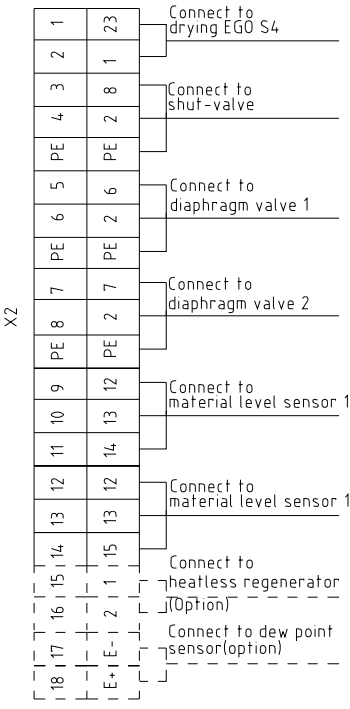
X2

| | |
|---|---|
| 1 | 23 |
| 2 | 1 |
| 3 | 8 |
| 4 | 2 |
| PE | PE |
| 5 | 6 |
| 6 | 2 |
| PE | PE |
| 7 | 7 |
| 8 | 2 |
| PE | PE |
| 9 | 12 |
| 10 | 13 |
| 11 | 14 |
| 12 | 12 |
| 13 | 13 |
| 14 | 15 |
| 15 | 1 |
| 16 | 2 |
| 17 | E- |
| 18 | E+ |

Connect to drying EGO S4

Connect to shut-valve

Connect to diaphragm valve 1

Connect to diaphragm valve 2

Connect to material level sensor 1

Connect to material level sensor 1

Connect to heatless regenerator (Option)

Connect to dew point sensor(option)